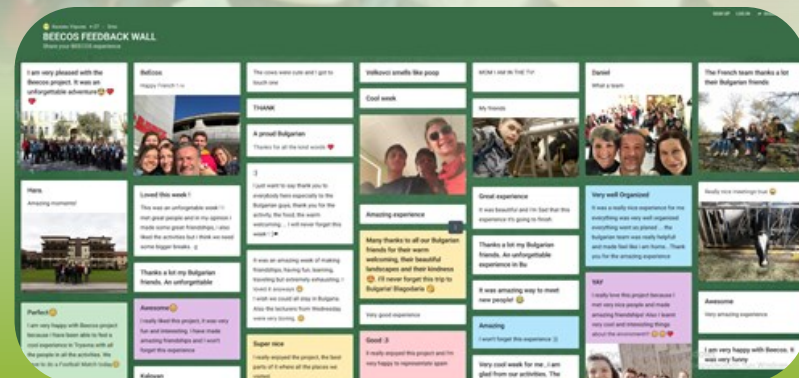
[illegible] • 27 • 3mo

BEECOS FEEDBACK WALL
Share your BEECOS experience

SIGN UP LOG IN

I am very pleased with the Beecos project. It was an unforgettable adventure😍❤️❤️

Here.
Amazing moments!

Perfect😊
I am very happy with Beecos project because I have been able to find a cool experience in Tryavna with all the people in all the activities. We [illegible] to a Football Match today😊

BeEcos
Happy French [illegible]

Loved this week !
This was an unforgettable week ! I met great people and in my opinion I made some great friendships, I also liked the activities but I think we need some bigger breaks. 😊

Thanks a lot my Bulgarian friends. An unforgettable

Awesome😊
I really liked this project. It was very fun and interesting. I have made amazing friendships and I won't forget this experience

Kalinon

The cows were cute and I got to touch one

THANK

A proud Bulgarian
Thanks for all the kind words ❤️

:)
I just want to say thank you to everybody here especially to the Bulgarian guys, thank you for the activity, the food, the warm welcoming ... I will never forget this week ! ❤️

It was an amazing week of making friendships, having fun, learning, traveling but extremely exhausting. I loved it anyways 😊
I wish we could all stay in Bulgaria. Also the lecturers from Wednesday were very boring 😊

Super nice
I really enjoyed the project, the best parts of it where all the places we visited

Velkovci smells like poop

Cool week

Amazing experience

Many thanks to all our Bulgarian friends for their warm welcome, their beautiful landscapes and their kindness 😊. I'll never forget this trip to Bulgaria! Blagodaria 😊

Very good experience

Good :3
It really enjoyed this project and I'm very happy to representate spain

MOM I AM IN THE TV!

My friends

Great experience
It was beautiful and I'm Sad that this experience it's going to finish

Thanks a lot my Bulgarian friends. An unforgettable experience in Bu

It was amazing way to meet new people! 😊

Amazing
I won't forget this experience 😊

Very cool week for me, I am glad from our activities. The

Daniel
What a team

Very well Organized
It was a really nice experience for me everything was very well organized everything went as planed ... the Bulgarian team was really helpful and made feel like I am home... Thank you for the amazing experience

YAY
I really love this project because I met very nice people and made amazing friendships! Also I learnt very cool and interesting things about the environment!! 😊😊❤️

The French team thanks a lot their Bulgarian friends

Really nice meetings true 😊

Awesome

I am very happy with Beecos. It was very funny